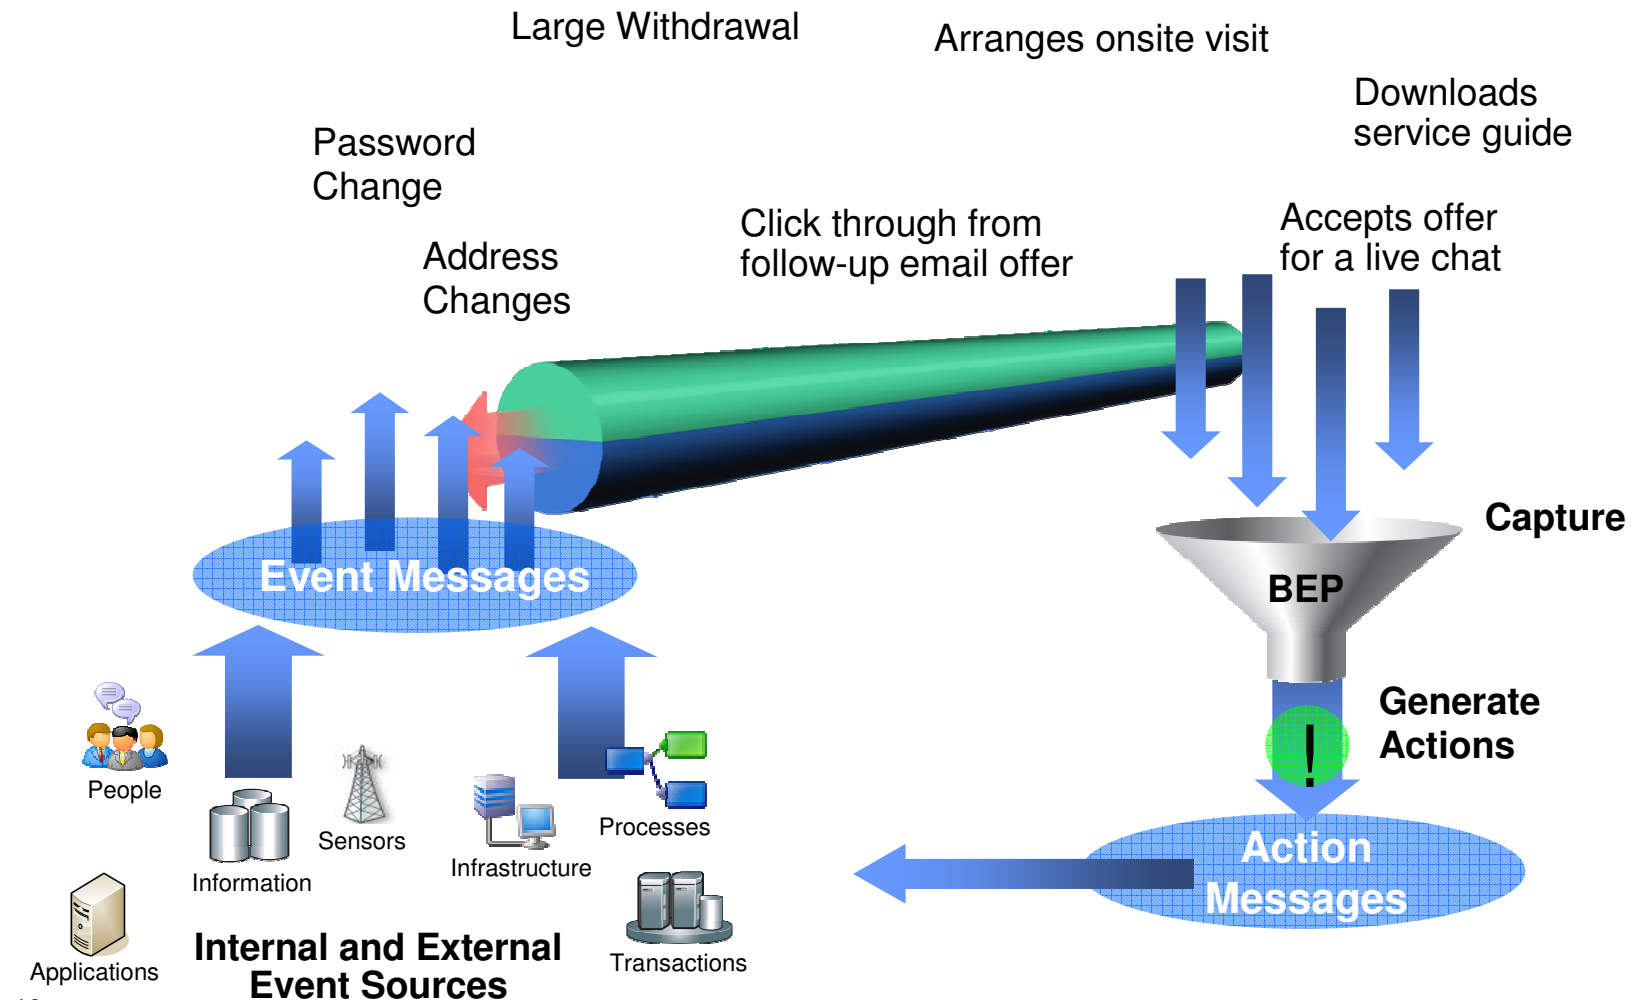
Large Withdrawal

Arranges onsite visit

Downloads service guide

Password Change

Click through from follow-up email offer

Accepts offer for a live chat

Address Changes

Capture

Event Messages

BEP

Generate Actions

!

People

Sensors

Processes

Information

Infrastructure

Action Messages

Applications

Internal and External Event Sources

Transactions